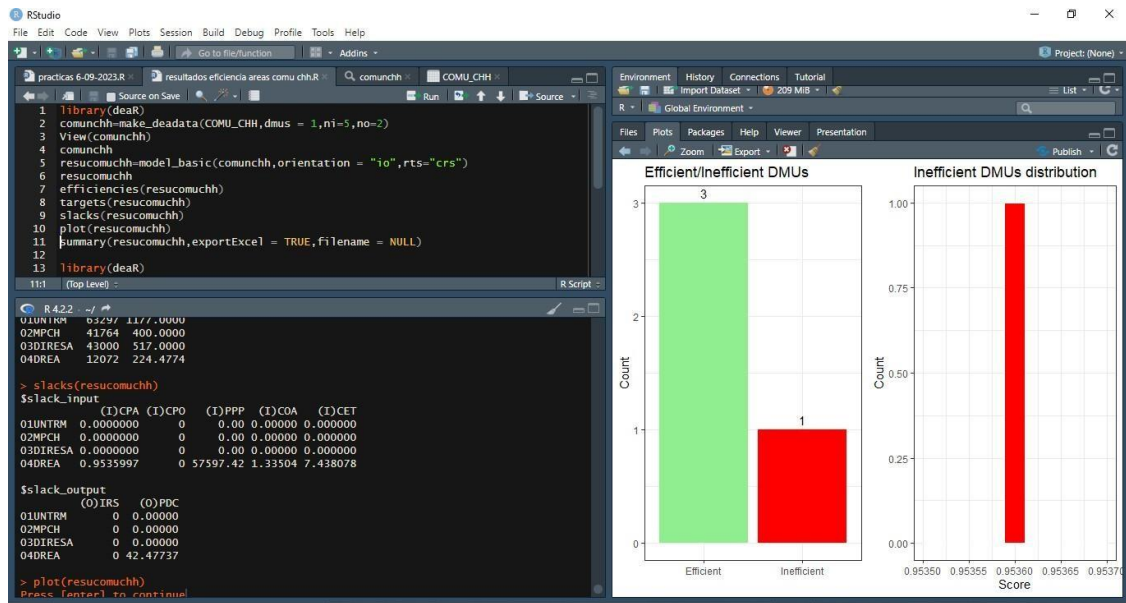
RStudio

File Edit Code View Plots Session Build Debug Profile Tools Help

Go to file/function | Addins

Project: (None)

practicas 6-09-2023.R × | resultados eficiencia areas comu chh.R × | comunchh × | COMU_CHH ×

Source on Save | Run | Source

1 library(deaR)
2 comunchh=make_deadata(COMU_CHH,dmus = 1,ni=5,no=2)
3 View(comunchh)
4 comunchh
5 resucomuchh=model_basic(comunchh,orientation = "io",rts="crs")
6 resucomuchh
7 efficiencies(resucomuchh)
8 targets(resucomuchh)
9 slacks(resucomuchh)
10 plot(resucomuchh)
11 summary(resucomuchh,exportExcel = TRUE,filename = NULL)
12
13 library(deaR)

11:1 (Top Level) : R Script :

R 4.2.2 · ~/

01UNTRM 63297 1177.0000
02MPCH 41764 400.0000
03DIRESA 43000 517.0000
04DREA 12072 224.4774

> slacks(resucomuchh)
$slack_input
(I)CPA (I)CPO (I)PPP (I)COA (I)CET
01UNTRM 0.0000000 0 0.00 0.00000 0.000000
02MPCH 0.0000000 0 0.00 0.00000 0.000000
03DIRESA 0.0000000 0 0.00 0.00000 0.000000
04DREA 0.9535997 0 57597.42 1.33504 7.438078

$slack_output
(O)IRS (O)PDC
01UNTRM 0 0.00000
02MPCH 0 0.00000
03DIRESA 0 0.00000
04DREA 0 42.47737

> plot(resucomuchh)
Press [enter] to continue

Environment History Connections Tutorial

Import Dataset | 209 MiB | List

R | Global Environment

Files Plots Packages Help Viewer Presentation

Zoom | Export | Publish

Efficient/Inefficient DMUs

3
1
Count
0 1 2 3
Efficient Inefficient

Inefficient DMUs distribution

Count
0.00 0.25 0.50 0.75 1.00
0.95350 0.95355 0.95360 0.95365 0.95370
Score